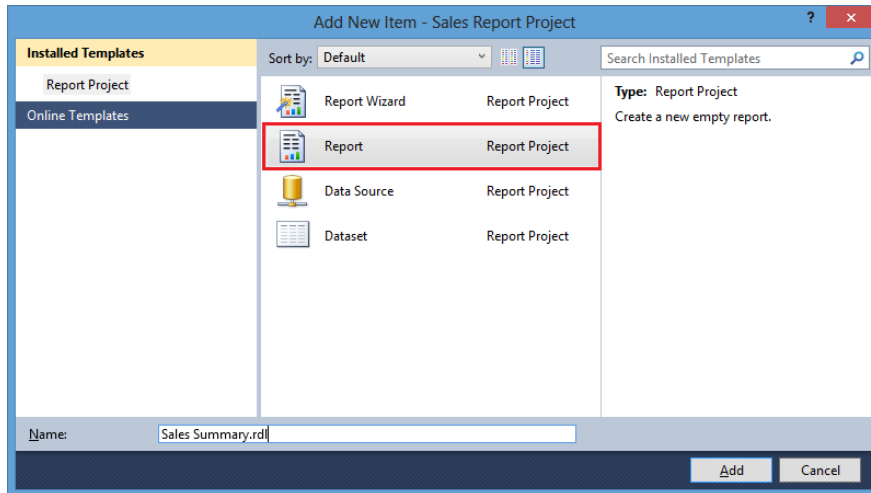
Add New Item - Sales Report Project

?

Installed Templates

Report Project

Online Templates

Sort by: Default

Search Installed Templates

Report Wizard Report Project

Report Report Project

Data Source Report Project

Dataset Report Project

Type: Report Project

Create a new empty report.

Name: Sales Summary.rdl

Add

Cancel